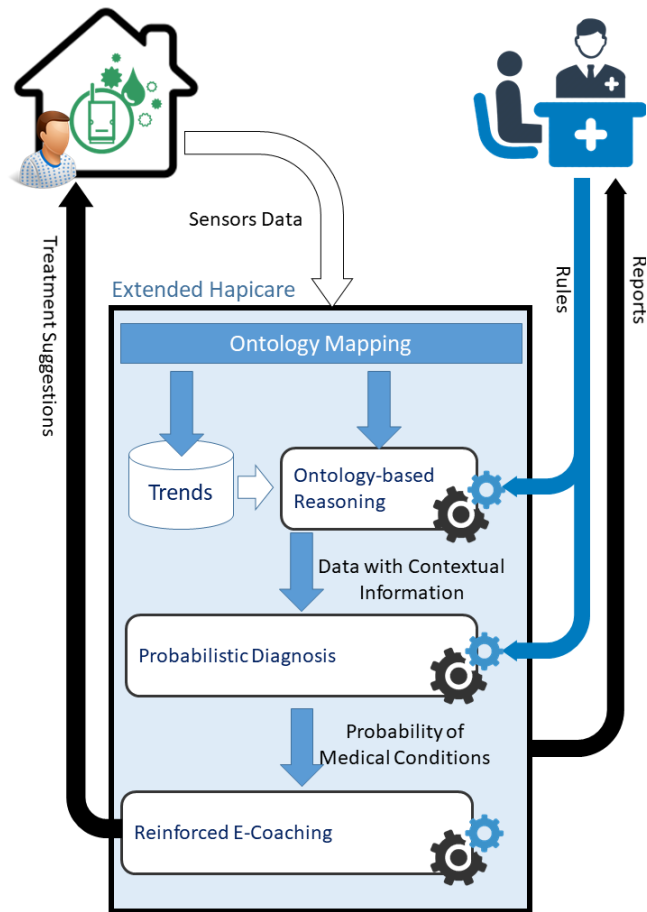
Sensors Data

Treatment Suggestions

Rules

Reports

Extended Hapicare

Ontology Mapping

Trends

Ontology-based Reasoning

Data with Contextual Information

Probabilistic Diagnosis

Probability of Medical Conditions

Reinforced E-Coaching